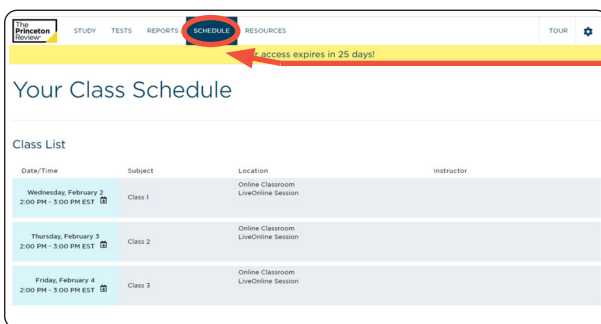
The Princeton Review

STUDY TESTS REPORTS SCHEDULE RESOURCES TOUR

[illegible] access expires in 25 days!

Your Class Schedule

Class List

| Date/Time | Subject | Location | Instructor |
|---|---|---|---|
| Wednesday, February 2 2:00 PM - 3:00 PM EST | Class 1 | Online Classroom LiveOnline Session | |
| Thursday, February 3 2:00 PM - 3:00 PM EST | Class 2 | Online Classroom LiveOnline Session | |
| Friday, February 4 2:00 PM - 3:00 PM EST | Class 3 | Online Classroom LiveOnline Session | |